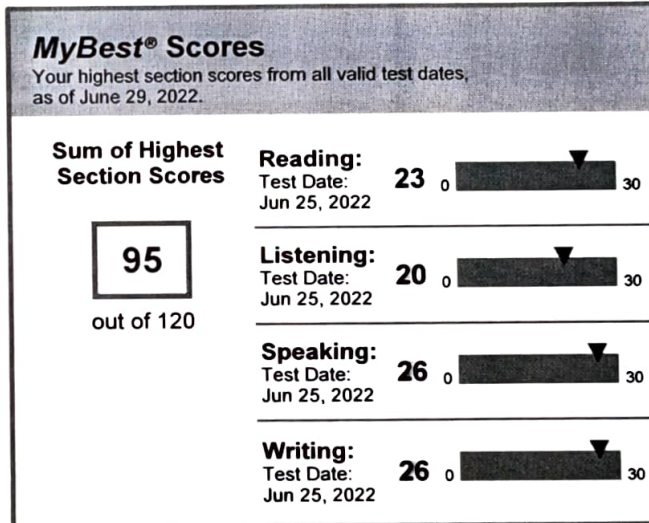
MyBest® Scores
Your highest section scores from all valid test dates, as of June 29, 2022.

Sum of Highest Section Scores

95

out of 120

Reading:
Test Date:
Jun 25, 2022
23 0 30

Listening:
Test Date:
Jun 25, 2022
20 0 30

Speaking:
Test Date:
Jun 25, 2022
26 0 30

Writing:
Test Date:
Jun 25, 2022
26 0 30